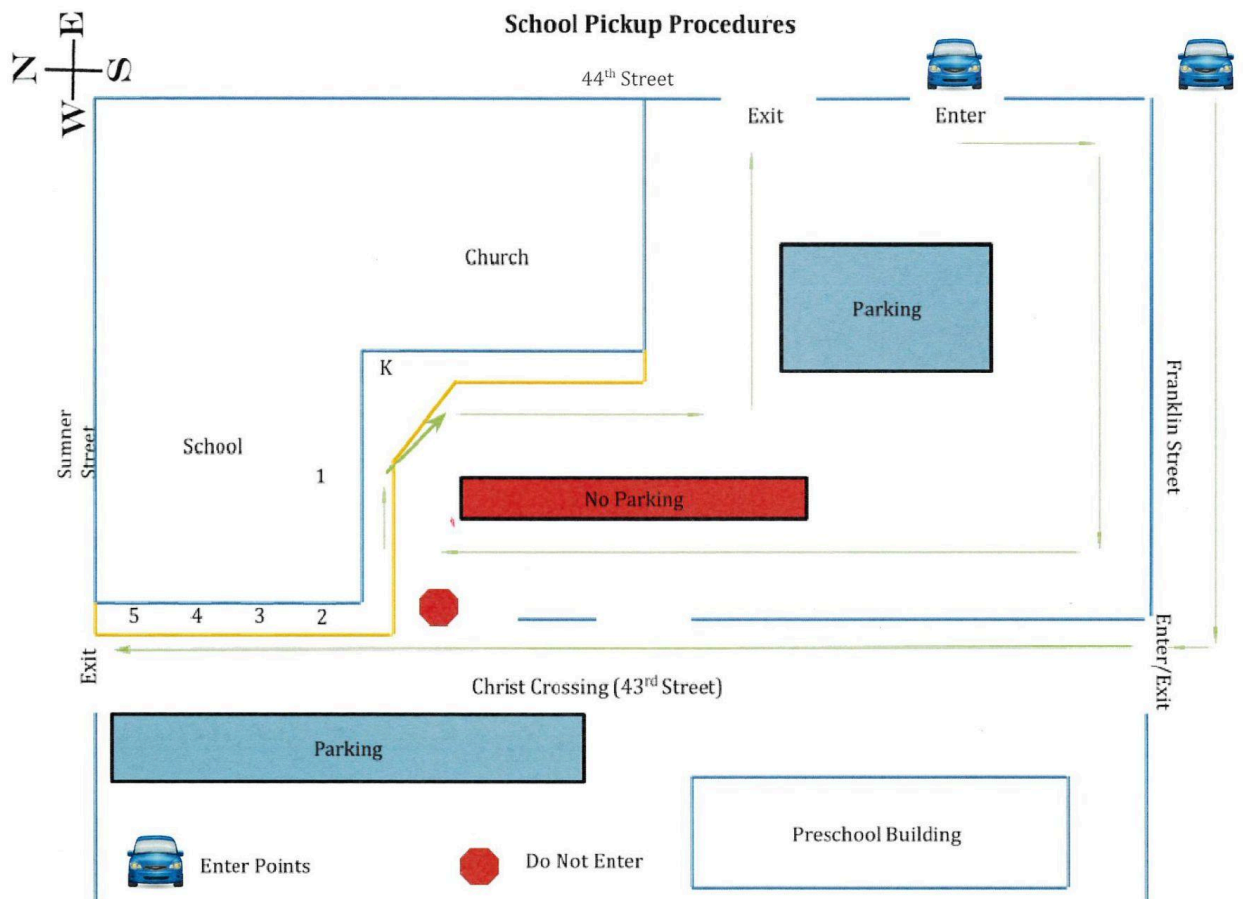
School Pickup Procedures

N E S W

44$^{th}$ Street

Exit

Enter

Church

Parking

K

Sumner Street

School

1

No Parking

Franklin Street

5 4 3 2

Exit

Christ Crossing (43$^{rd}$ Street)

Enter/Exit

Parking

Preschool Building

Enter Points

Do Not Enter